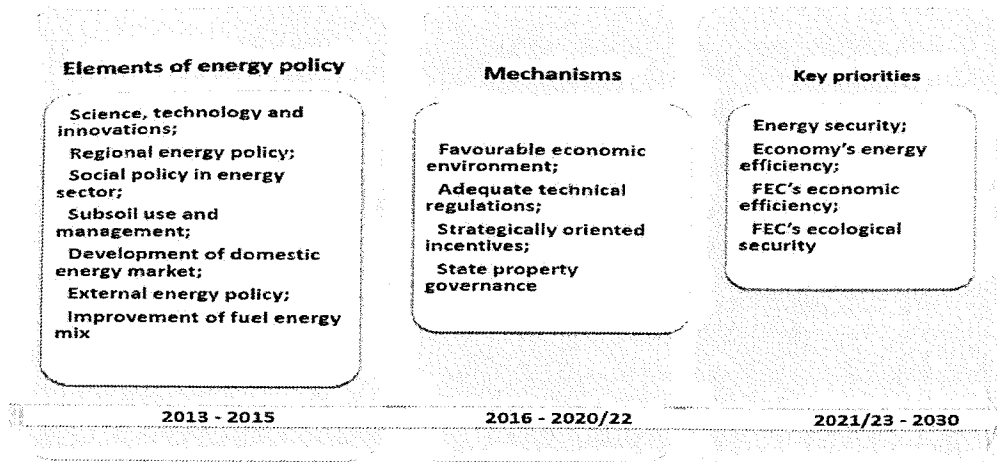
Elements of energy policy

Science, technology and innovations;

Regional energy policy;

Social policy in energy sector;

Subsoil use and management;

Development of domestic energy market;

External energy policy;

Improvement of fuel energy mix

2013 - 2015

Mechanisms

Favourable economic environment;

Adequate technical regulations;

Strategically oriented incentives;

State property governance

2016 - 2020/22

Key priorities

Energy security;

Economy's energy efficiency;

FEC's economic efficiency;

FEC's ecological security

2021/23 - 2030